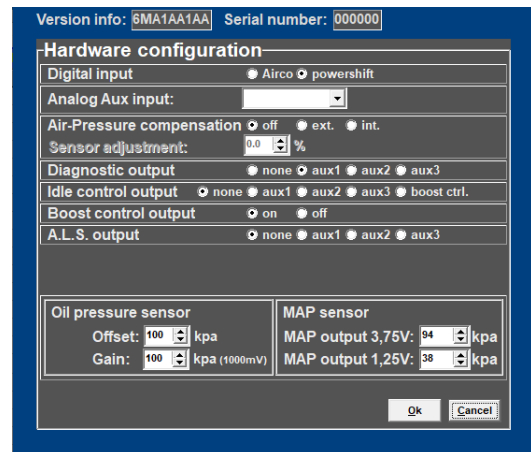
Version info: 6MA1AA1AA Serial number: 000000

Hardware configuration

Digital input
Airco powershift

Analog Aux input:

Air-Pressure compensation
off ext. int.

Sensor adjustment: 0.0 %

Diagnostic output
none aux1 aux2 aux3

Idle control output
none aux1 aux2 aux3 boost ctrl.

Boost control output
on off

A.L.S. output
none aux1 aux2 aux3

Oil pressure sensor
Offset: 100 kpa
Gain: 100 kpa (1000mV)

MAP sensor
MAP output 3,75V: 94 kpa
MAP output 1,25V: 38 kpa

Ok Cancel